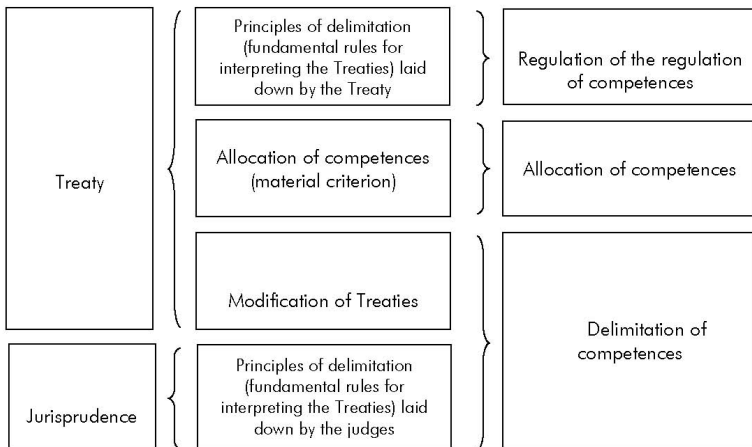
Treaty

Jurisprudence

Principles of delimitation (fundamental rules for interpreting the Treaties) laid down by the Treaty

Allocation of competences (material criterion)

Modification of Treaties

Principles of delimitation (fundamental rules for interpreting the Treaties) laid down by the judges

Regulation of the regulation of competences

Allocation of competences

Delimitation of competences